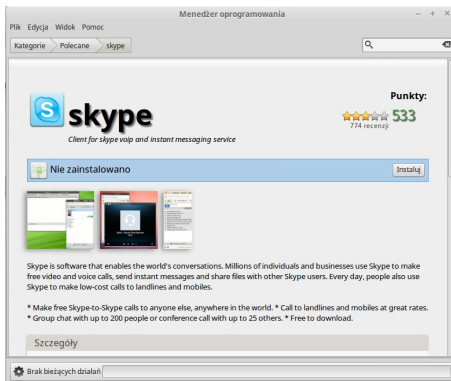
Menedżer oprogramowania

Plik Edycja Widok Pomoc

Kategorie Polecane skype

skype

Client for skype voip and instant messaging service

Punkty:

533

774 recenzji

Nie zainstalowano

Instaluj

Skype is software that enables the world's conversations. Millions of individuals and businesses use Skype to make free video and voice calls, send instant messages and share files with other Skype users. Every day, people also use Skype to make low-cost calls to landlines and mobiles.

* Make free Skype-to-Skype calls to anyone else, anywhere in the world. * Call to landlines and mobiles at great rates. * Group chat with up to 200 people or conference call with up to 25 others. * Free to download.

Szczegóły

Brak bieżących działań